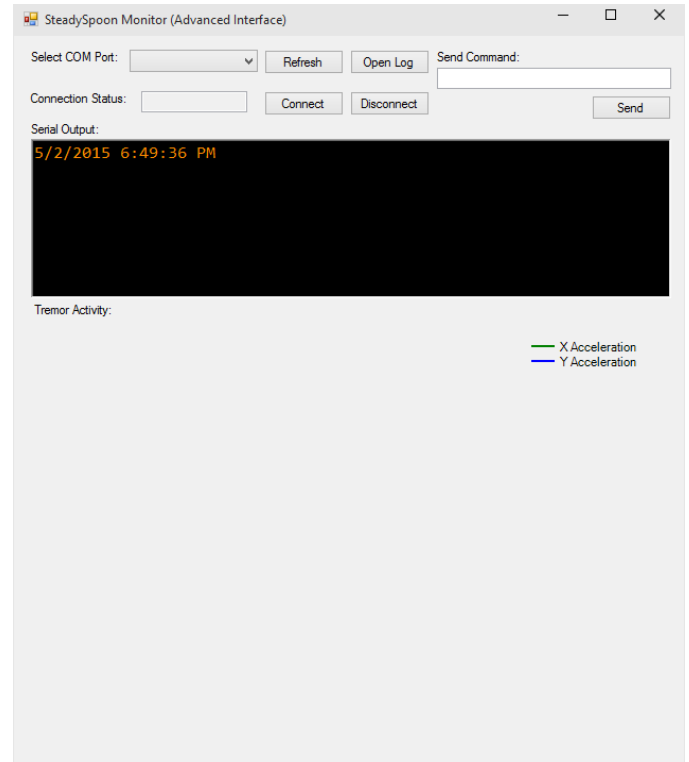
SteadySpoon Monitor (Advanced Interface)

Select COM Port:

Refresh

Open Log

Send Command:

Connection Status:

Connect

Disconnect

Send

Serial Output:

5/2/2015 6:49:36 PM

Tremor Activity:

X Acceleration
Y Acceleration